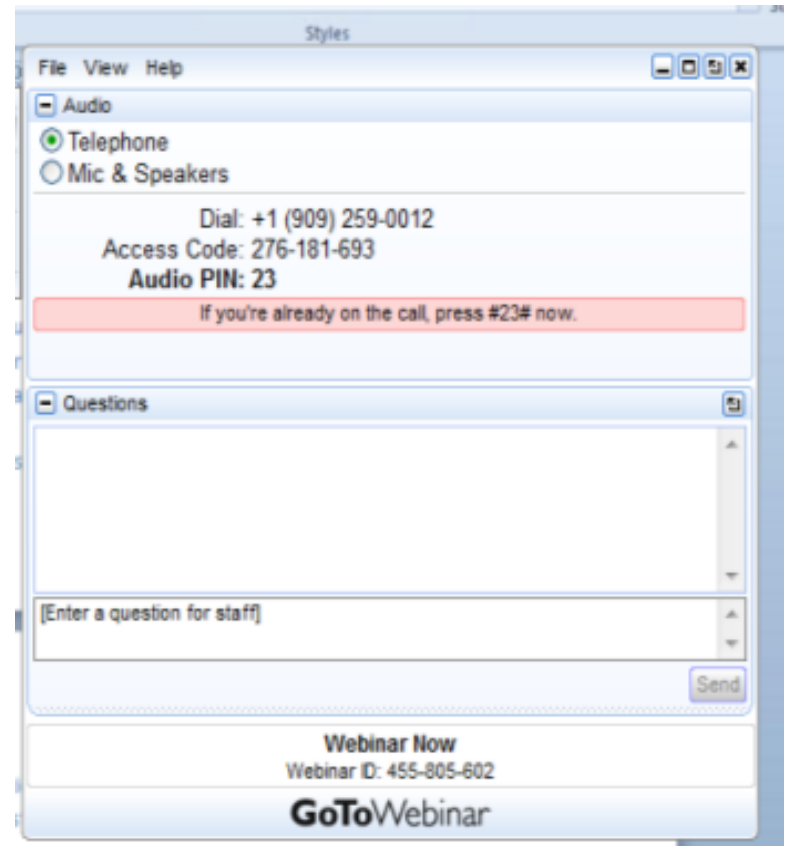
Styles

File View Help

Audio

Telephone

Mic & Speakers

Dial: +1 (909) 259-0012

Access Code: 276-181-693

Audio PIN: 23

If you're already on the call, press #23# now.

Questions

[Enter a question for staff]

Send

Webinar Now

Webinar ID: 455-805-602

GoToWebinar